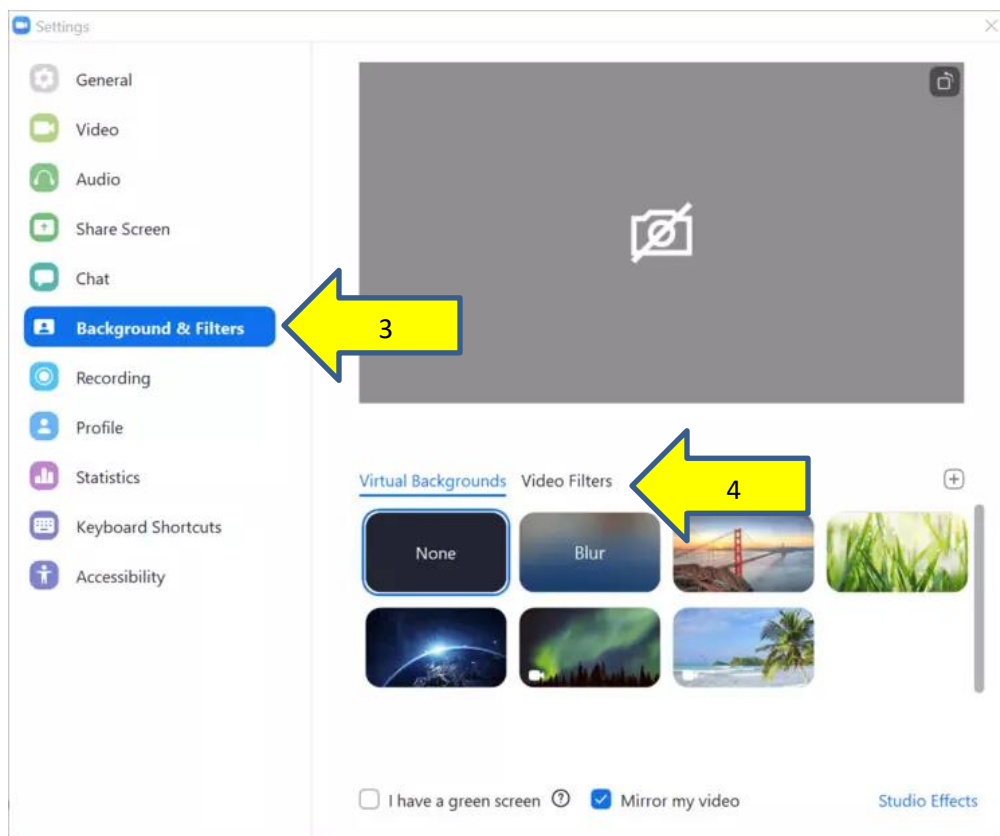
Settings

General
Video
Audio
Share Screen
Chat
Background & Filters
Recording
Profile
Statistics
Keyboard Shortcuts
Accessibility

3

Virtual Backgrounds
Video Filters

4

None
Blur

I have a green screen
Mirror my video
Studio Effects